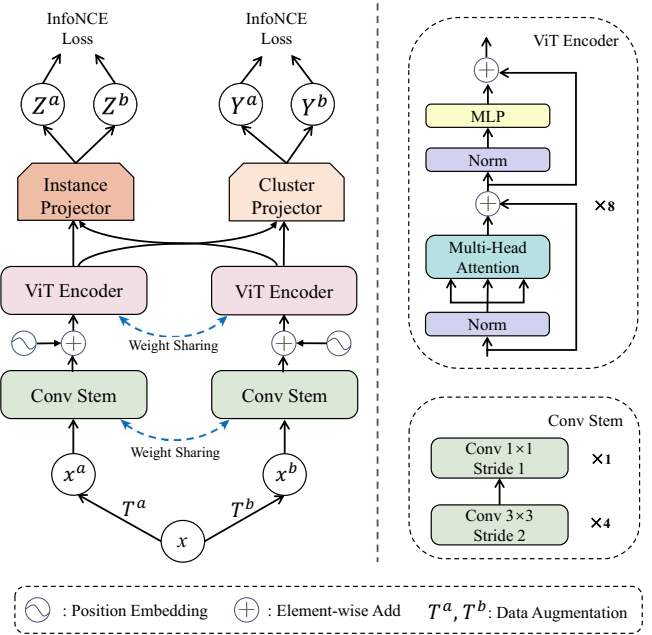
InfoNCE Loss

InfoNCE Loss

$Z^a$ $Z^b$

$Y^a$ $Y^b$

Instance Projector

Cluster Projector

ViT Encoder

ViT Encoder

Weight Sharing

Conv Stem

Conv Stem

Weight Sharing

$x^a$

$x^b$

$T^a$

$T^b$

$x$

ViT Encoder

MLP

Norm

×8

Multi-Head Attention

Norm

Conv Stem

Conv 1×1 Stride 1

×1

Conv 3×3 Stride 2

×4

: Position Embedding : Element-wise Add $T^a$, $T^b$: Data Augmentation